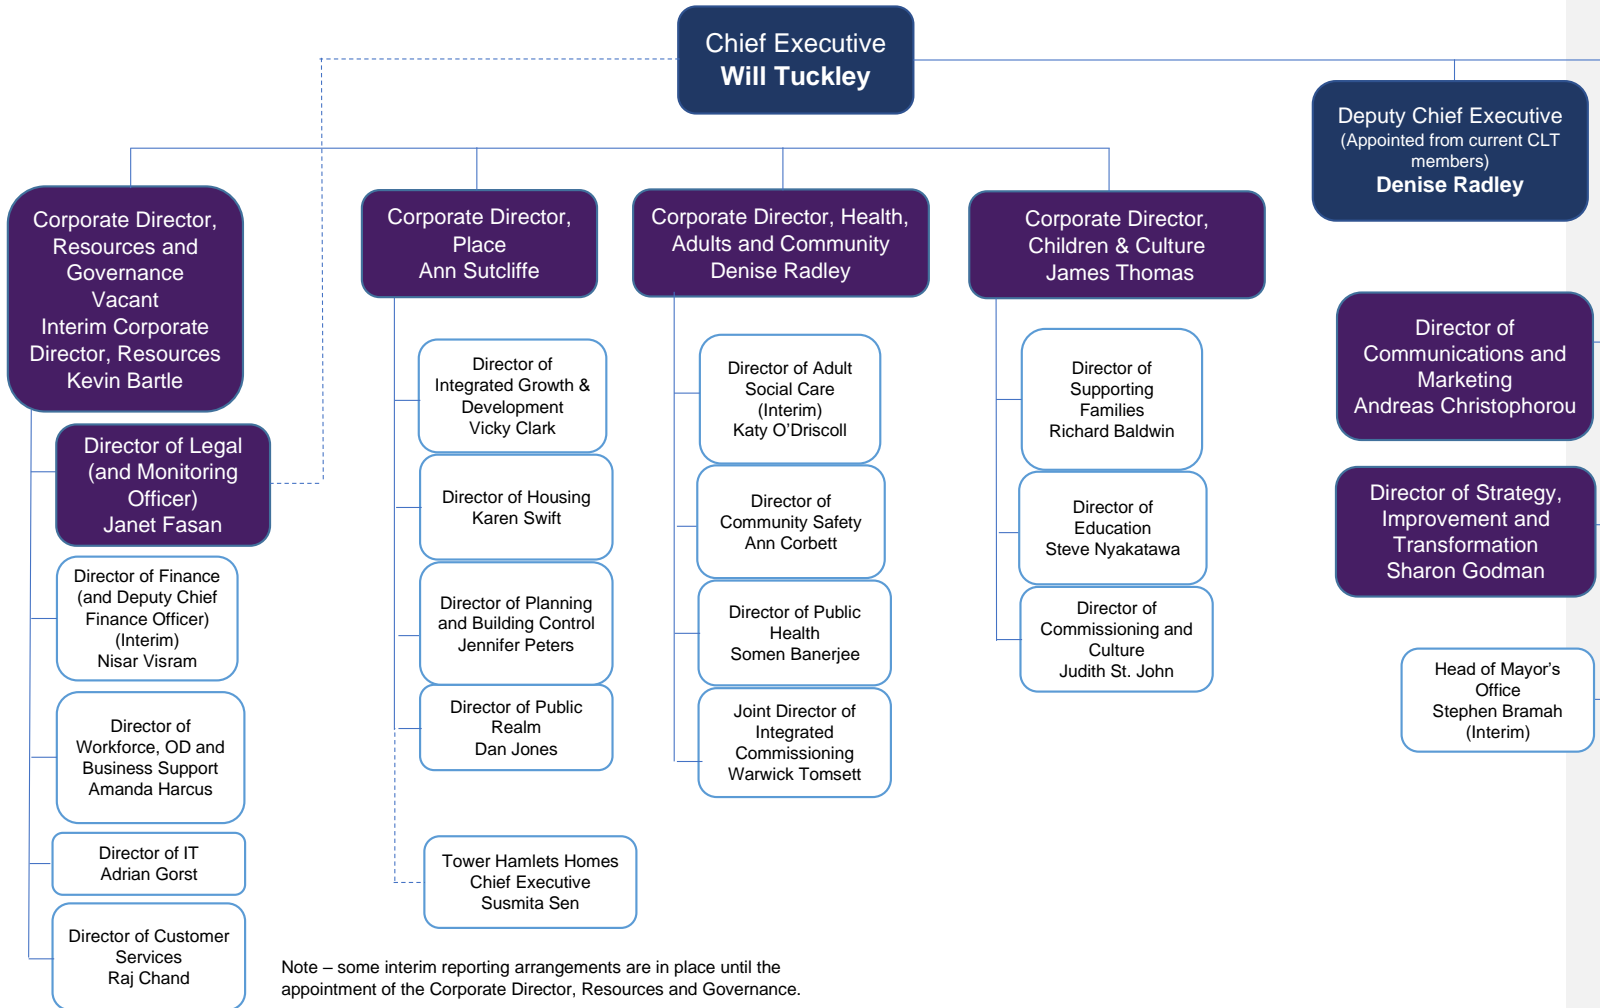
Chief Executive
Will Tuckley

Deputy Chief Executive
(Appointed from current CLT members)
Denise Radley

Corporate Director, Resources and Governance
Vacant
Interim Corporate Director, Resources
Kevin Bartle

Director of Legal (and Monitoring Officer)
Janet Fasan

Director of Finance (and Deputy Chief Finance Officer) (Interim)
Nisar Visram

Director of Workforce, OD and Business Support
Amanda Harcus

Director of IT
Adrian Gorst

Director of Customer Services
Raj Chand

Corporate Director, Place
Ann Sutcliffe

Director of Integrated Growth & Development
Vicky Clark

Director of Housing
Karen Swift

Director of Planning and Building Control
Jennifer Peters

Director of Public Realm
Dan Jones

Tower Hamlets Homes Chief Executive
Susmita Sen

Corporate Director, Health, Adults and Community
Denise Radley

Director of Adult Social Care (Interim)
Katy O'Driscoll

Director of Community Safety
Ann Corbett

Director of Public Health
Somen Banerjee

Joint Director of Integrated Commissioning
Warwick Tomsett

Corporate Director, Children & Culture
James Thomas

Director of Supporting Families
Richard Baldwin

Director of Education
Steve Nyakatawa

Director of Commissioning and Culture
Judith St. John

Director of Communications and Marketing
Andreas Christophorou

Director of Strategy, Improvement and Transformation
Sharon Godman

Head of Mayor's Office
Stephen Bramah
(Interim)

Note – some interim reporting arrangements are in place until the appointment of the Corporate Director, Resources and Governance.